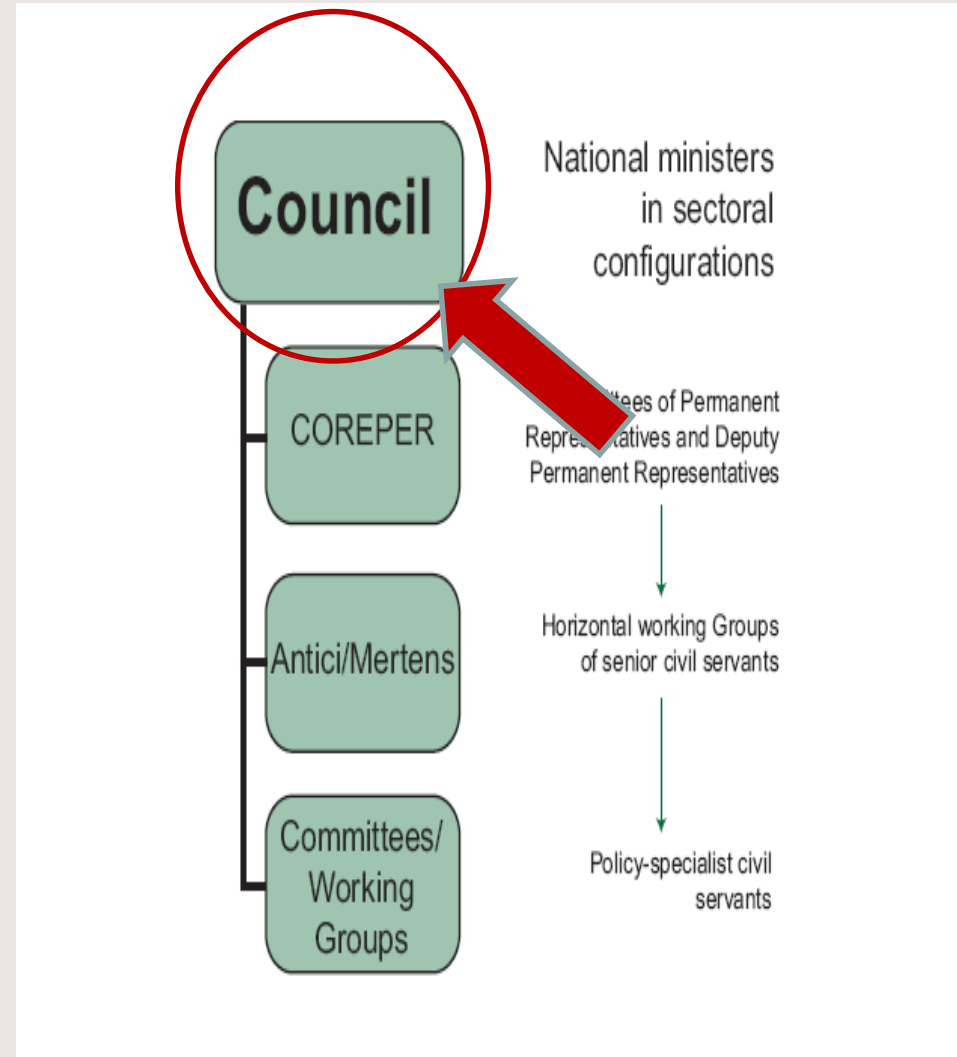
Council

National ministers in sectoral configurations

COREPER

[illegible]ttees of Permanent Repres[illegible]tatives and Deputy Permanent Representatives

Antici/Mertens

Horizontal working Groups of senior civil servants

Committees/ Working Groups

Policy-specialist civil servants